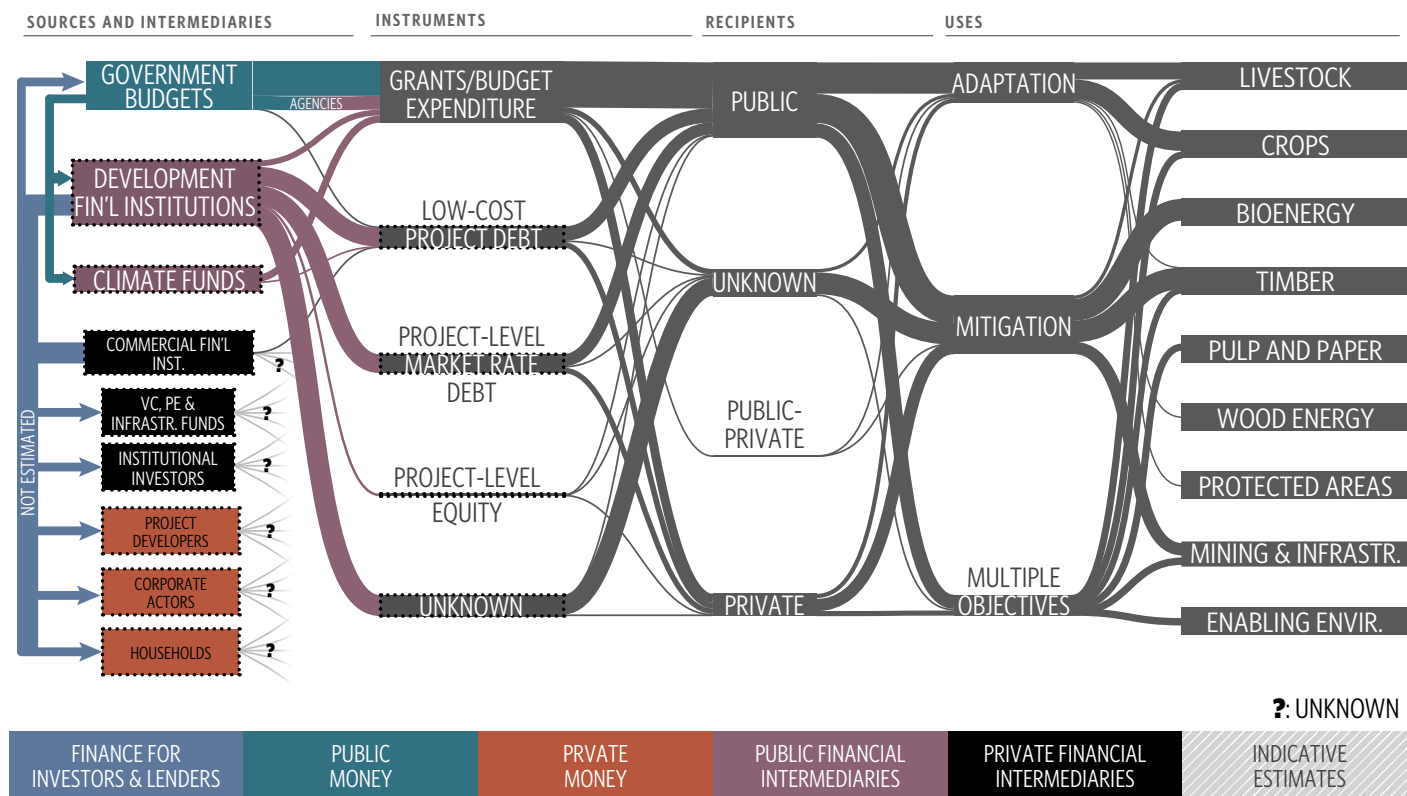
SOURCES AND INTERMEDIARIES

INSTRUMENTS

RECIPIENTS

USES

GOVERNMENT BUDGETS

AGENCIES

DEVELOPMENT FIN'L INSTITUTIONS

CLIMATE FUNDS

COMMERCIAL FIN'L INST.

VC, PE & INFRASTR. FUNDS

INSTITUTIONAL INVESTORS

PROJECT DEVELOPERS

CORPORATE ACTORS

HOUSEHOLDS

NOT ESTIMATED

?

?

?

?

?

?

GRANTS/BUDGET EXPENDITURE

LOW-COST PROJECT DEBT

PROJECT-LEVEL MARKET RATE DEBT

PROJECT-LEVEL EQUITY

UNKNOWN

PUBLIC

UNKNOWN

PUBLIC-PRIVATE

PRIVATE

ADAPTATION

MITIGATION

MULTIPLE OBJECTIVES

LIVESTOCK

CROPS

BIOENERGY

TIMBER

PULP AND PAPER

WOOD ENERGY

PROTECTED AREAS

MINING & INFRASTR.

ENABLING ENVIR.

?: UNKNOWN

| FINANCE FOR INVESTORS & LENDERS | PUBLIC MONEY | PRVATE MONEY | PUBLIC FINANCIAL INTERMEDIARIES | PRIVATE FINANCIAL INTERMEDIARIES | INDICATIVE ESTIMATES |
|---|---|---|---|---|---|